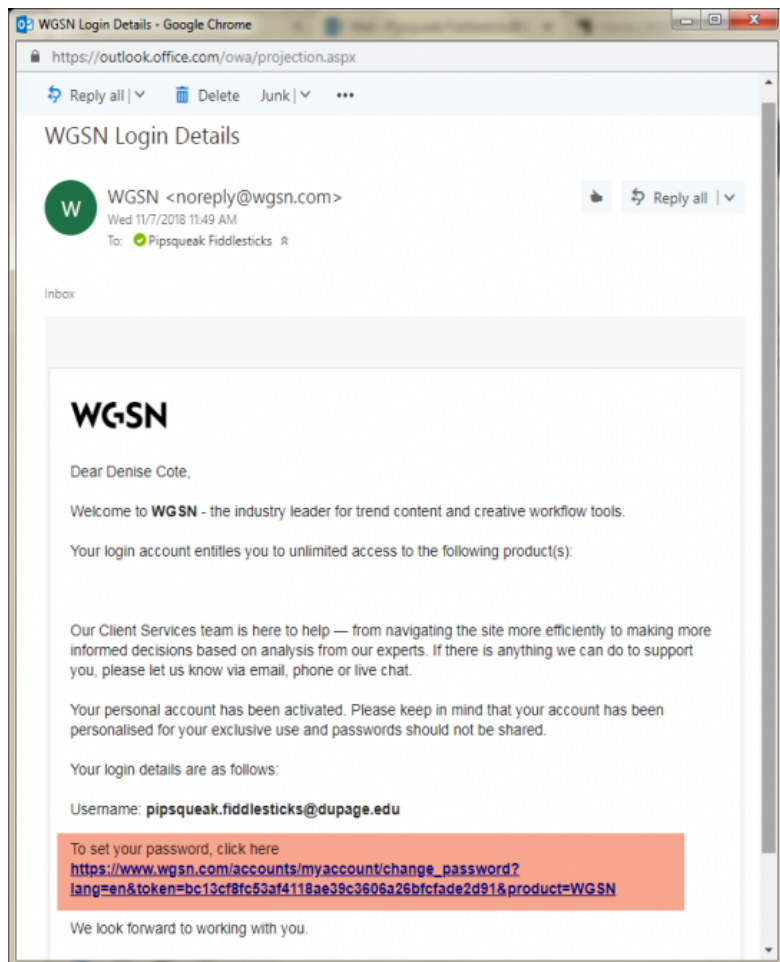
WGSN Login Details - Google Chrome

https://outlook.office.com/owa/projection.aspx

Reply all | Delete Junk | •••

WGSN Login Details

W

WGSN <noreply@wgsn.com>
Wed 11/7/2018 11:49 AM
To: Pipsqueak Fiddlesticks

Reply all |

Inbox

WGSN

Dear Denise Cote,

Welcome to **WGSN** - the industry leader for trend content and creative workflow tools.

Your login account entitles you to unlimited access to the following product(s):

Our Client Services team is here to help — from navigating the site more efficiently to making more informed decisions based on analysis from our experts. If there is anything we can do to support you, please let us know via email, phone or live chat.

Your personal account has been activated. Please keep in mind that your account has been personalised for your exclusive use and passwords should not be shared.

Your login details are as follows:

Username: **pipsqueak.fiddlesticks@dupage.edu**

To set your password, click here
https://www.wgsn.com/accounts/myaccount/change_password?lang=en&token=bc13cf8fc53af4118ae39c3606a26bfcfade2d91&product=WGSN

We look forward to working with you.